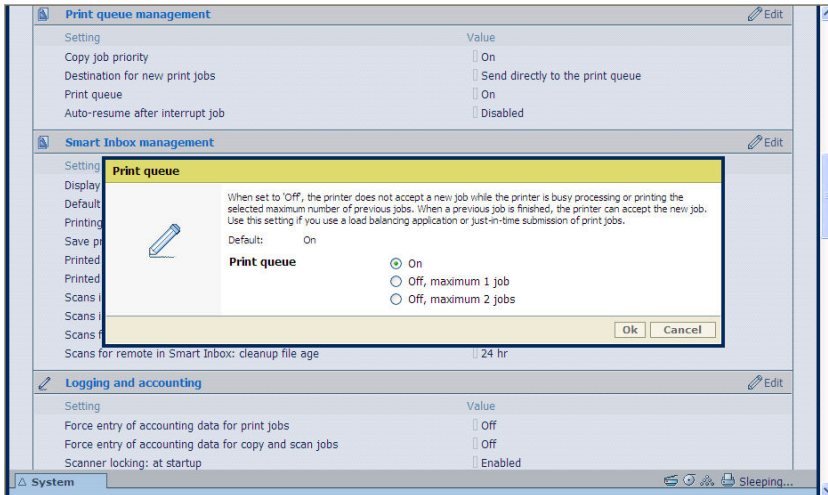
Print queue management
Edit

| Setting | Value |
|---|---|
| Copy job priority | On |
| Destination for new print jobs | Send directly to the print queue |
| Print queue | On |
| Auto-resume after interrupt job | Disabled |

Smart Inbox management
Edit

Setting
Display
Default
Printing
Save pr
Printed
Printed
Scans i
Scans i
Scans f
Scans for remote in Smart Inbox: cleanup file age 24 hr

Print queue

When set to 'Off', the printer does not accept a new job while the printer is busy processing or printing the selected maximum number of previous jobs. When a previous job is finished, the printer can accept the new job. Use this setting if you use a load balancing application or just-in-time submission of print jobs.

Default: On

Print queue
On
Off, maximum 1 job
Off, maximum 2 jobs

Ok Cancel

Logging and accounting
Edit

| Setting | Value |
|---|---|
| Force entry of accounting data for print jobs | Off |
| Force entry of accounting data for copy and scan jobs | Off |
| Scanner locking: at startup | Enabled |

System
Sleeping...